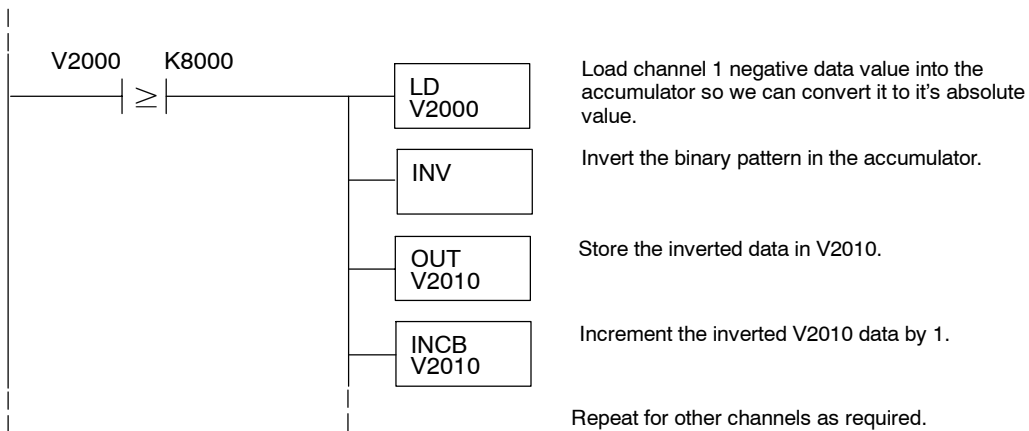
V2000 K8000

$\geq$

LD V2000

Load channel 1 negative data value into the accumulator so we can convert it to it's absolute value.

INV

Invert the binary pattern in the accumulator.

OUT V2010

Store the inverted data in V2010.

INCB V2010

Increment the inverted V2010 data by 1.

Repeat for other channels as required.